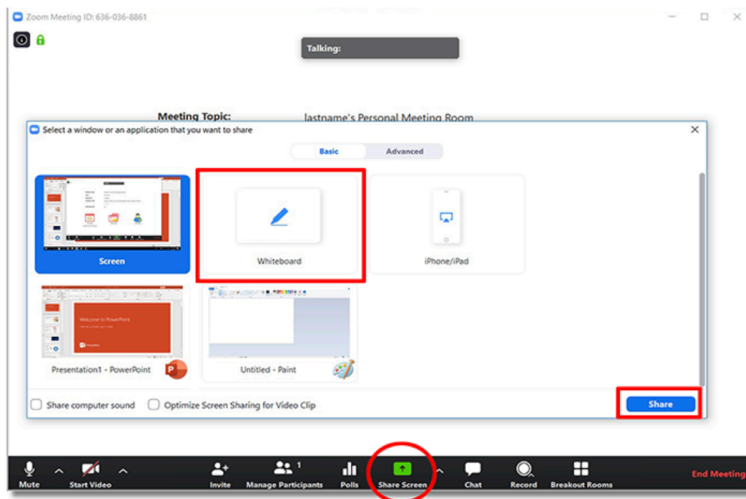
Zoom Meeting ID: 636-036-8861

Talking:

Meeting Topic: lastname's Personal Meeting Room

Select a window or an application that you want to share

Basic Advanced

Screen

Whiteboard

iPhone/iPad

Presentation1 - PowerPoint

Untitled - Paint

Share computer sound

Optimize Screen Sharing for Video Clip

Share

Mute

Start Video

Invite

Manage Participants 1

Polls

Share Screen

Chat

Record

Breakout Rooms

End Meeting